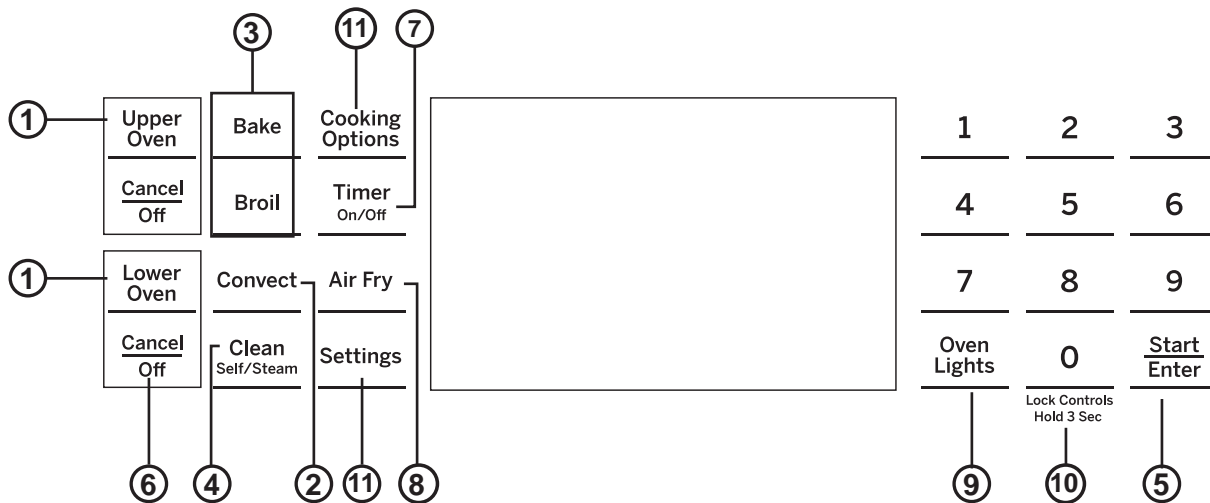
3 11 7

1 Upper Oven

Cancel Off

Bake

Broil

Cooking Options

Timer On/Off

1 2 3

4 5 6

1 Lower Oven

Cancel Off

Convect

Air Fry

Clean Self/Steam

Settings

7 8 9

Oven Lights

0 Lock Controls Hold 3 Sec

Start Enter

6 4 2 11 8 9 10 5